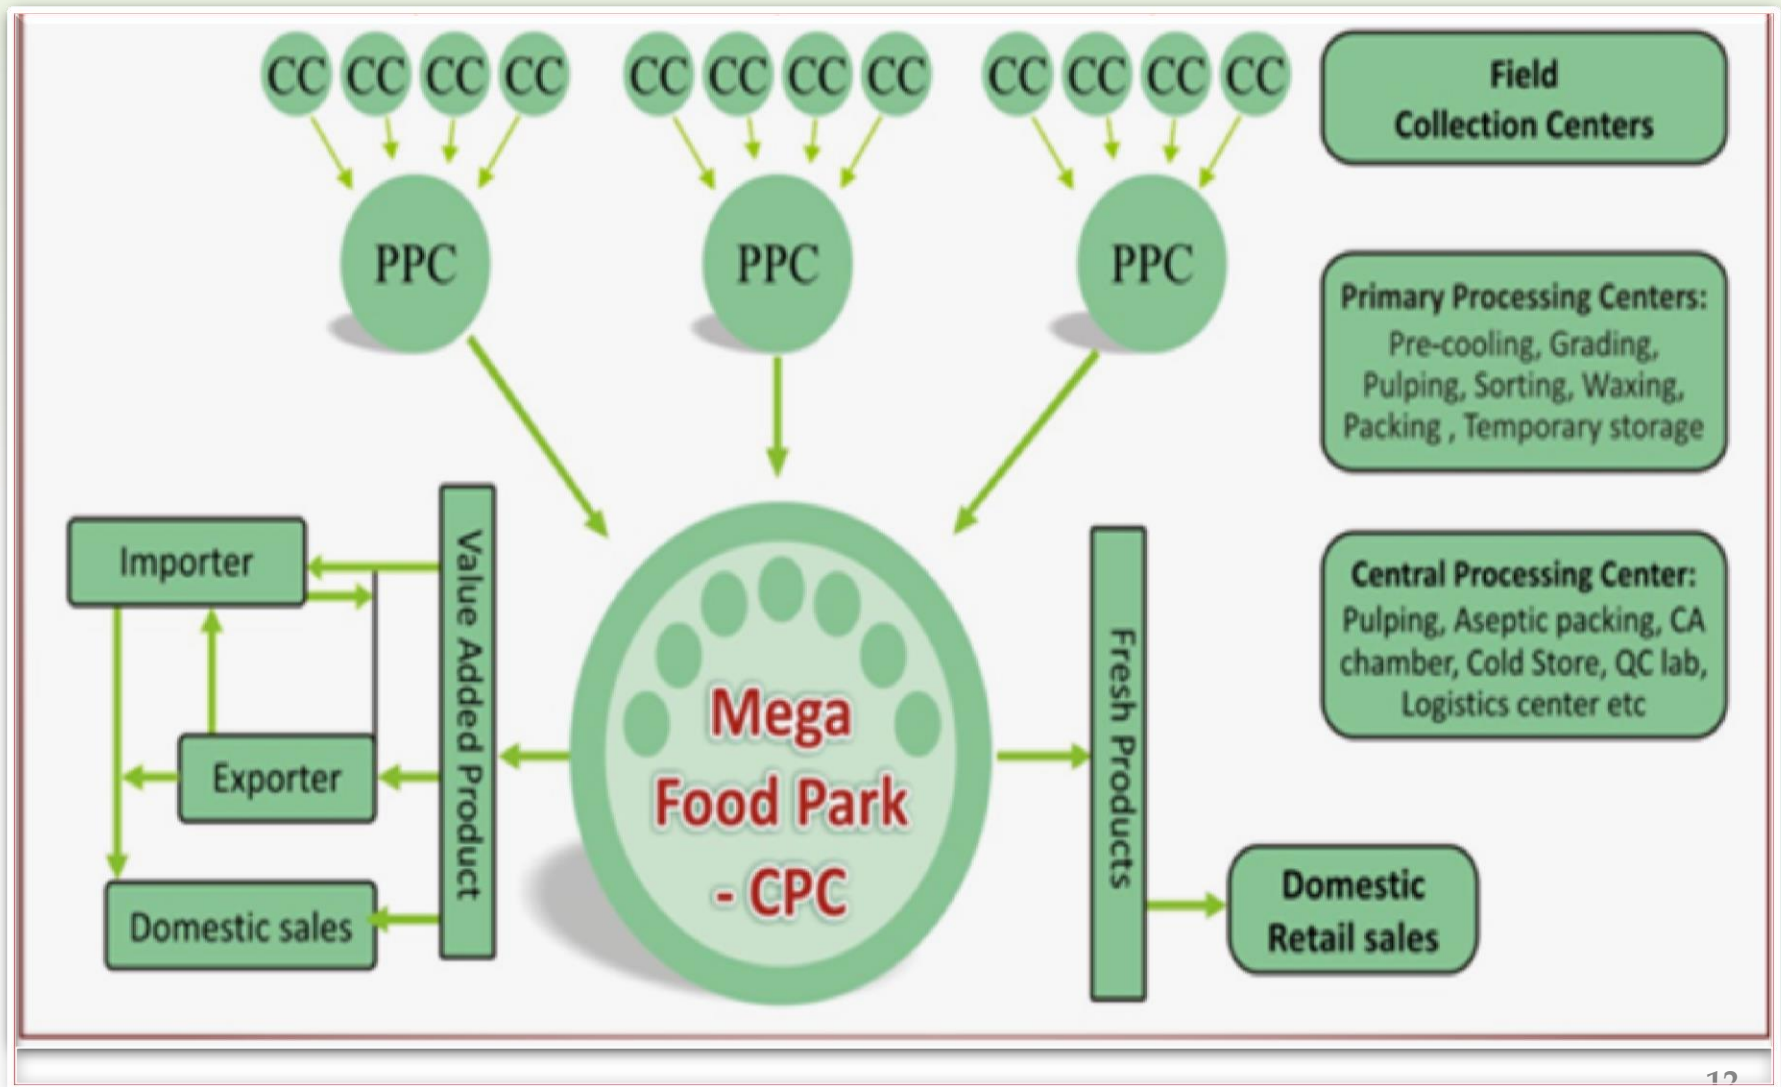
CC CC CC CC CC CC CC CC CC CC CC CC

Field Collection Centers

PPC PPC PPC

Primary Processing Centers: Pre-cooling, Grading, Pulping, Sorting, Waxing, Packing , Temporary storage

Central Processing Center: Pulping, Aseptic packing, CA chamber, Cold Store, QC lab, Logistics center etc

Importer

Exporter

Domestic sales

Value Added Product

Mega Food Park - CPC

Fresh Products

Domestic Retail sales

12